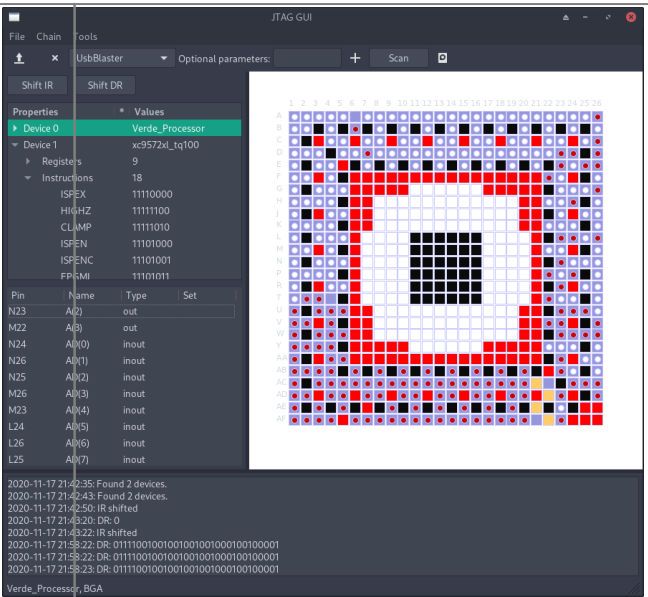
JTAG GUI

File Chain Tools

UsbBlaster Optional parameters: + Scan

Shift IR Shift DR

| Properties | Values |
|---|---|
| Device 0 | Verde_Processor |
| Device 1 | xc9572xl_tq100 |
| Registers | 9 |
| Instructions | 18 |
| ISPEX | 11110000 |
| HIGHZ | 11111100 |
| CLAMP | 11111010 |
| ISPEN | 11101000 |
| ISPENC | 11101001 |
| FPGMI | 11101011 |

| Pin | Name | Type | Set |
|---|---|---|---|
| N23 | A(2) | out | |
| M22 | A(3) | out | |
| N24 | AD(0) | inout | |
| N26 | AD(1) | inout | |
| N25 | AD(2) | inout | |
| M26 | AD(3) | inout | |
| M23 | AD(4) | inout | |
| L24 | AD(5) | inout | |
| L26 | AD(6) | inout | |
| L25 | AD(7) | inout | |

1 2 3 4 5 6 7 8 9 10 11 12 13 14 15 16 17 18 19 20 21 22 23 24 25 26
A B C D E F G H J K L M N P R T U V W Y AA AB AC AD AE AF

2020-11-17 21:42:35: Found 2 devices.
2020-11-17 21:42:43: Found 2 devices.
2020-11-17 21:42:50: IR shifted
2020-11-17 21:43:20: DR: 0
2020-11-17 21:43:22: IR shifted
2020-11-17 21:58:22: DR: 01111001001001001001000100100001
2020-11-17 21:58:22: DR: 01111001001001001001000100100001
2020-11-17 21:58:23: DR: 01111001001001001001000100100001

Verde_Processor, BGA